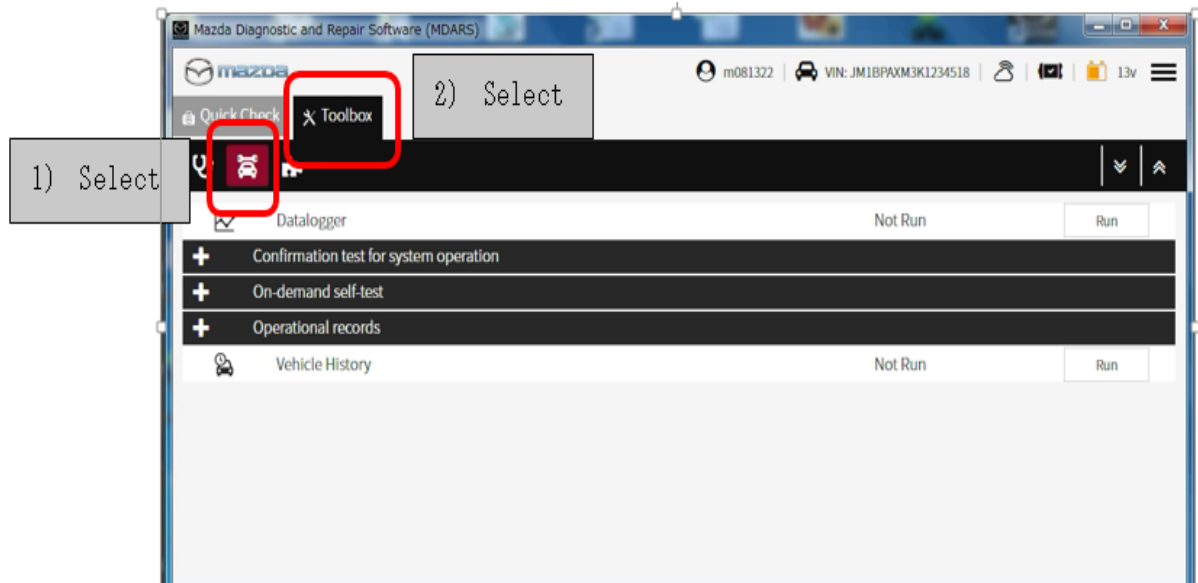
Mazda Diagnostic and Repair Software (MDARS)

mazda

m081322 | VIN: JM1BPAXM3K1234518 | 13v

Quick Check

Toolbox

2) Select

1) Select

Datalogger Not Run Run

Confirmation test for system operation

On-demand self-test

Operational records

Vehicle History Not Run Run